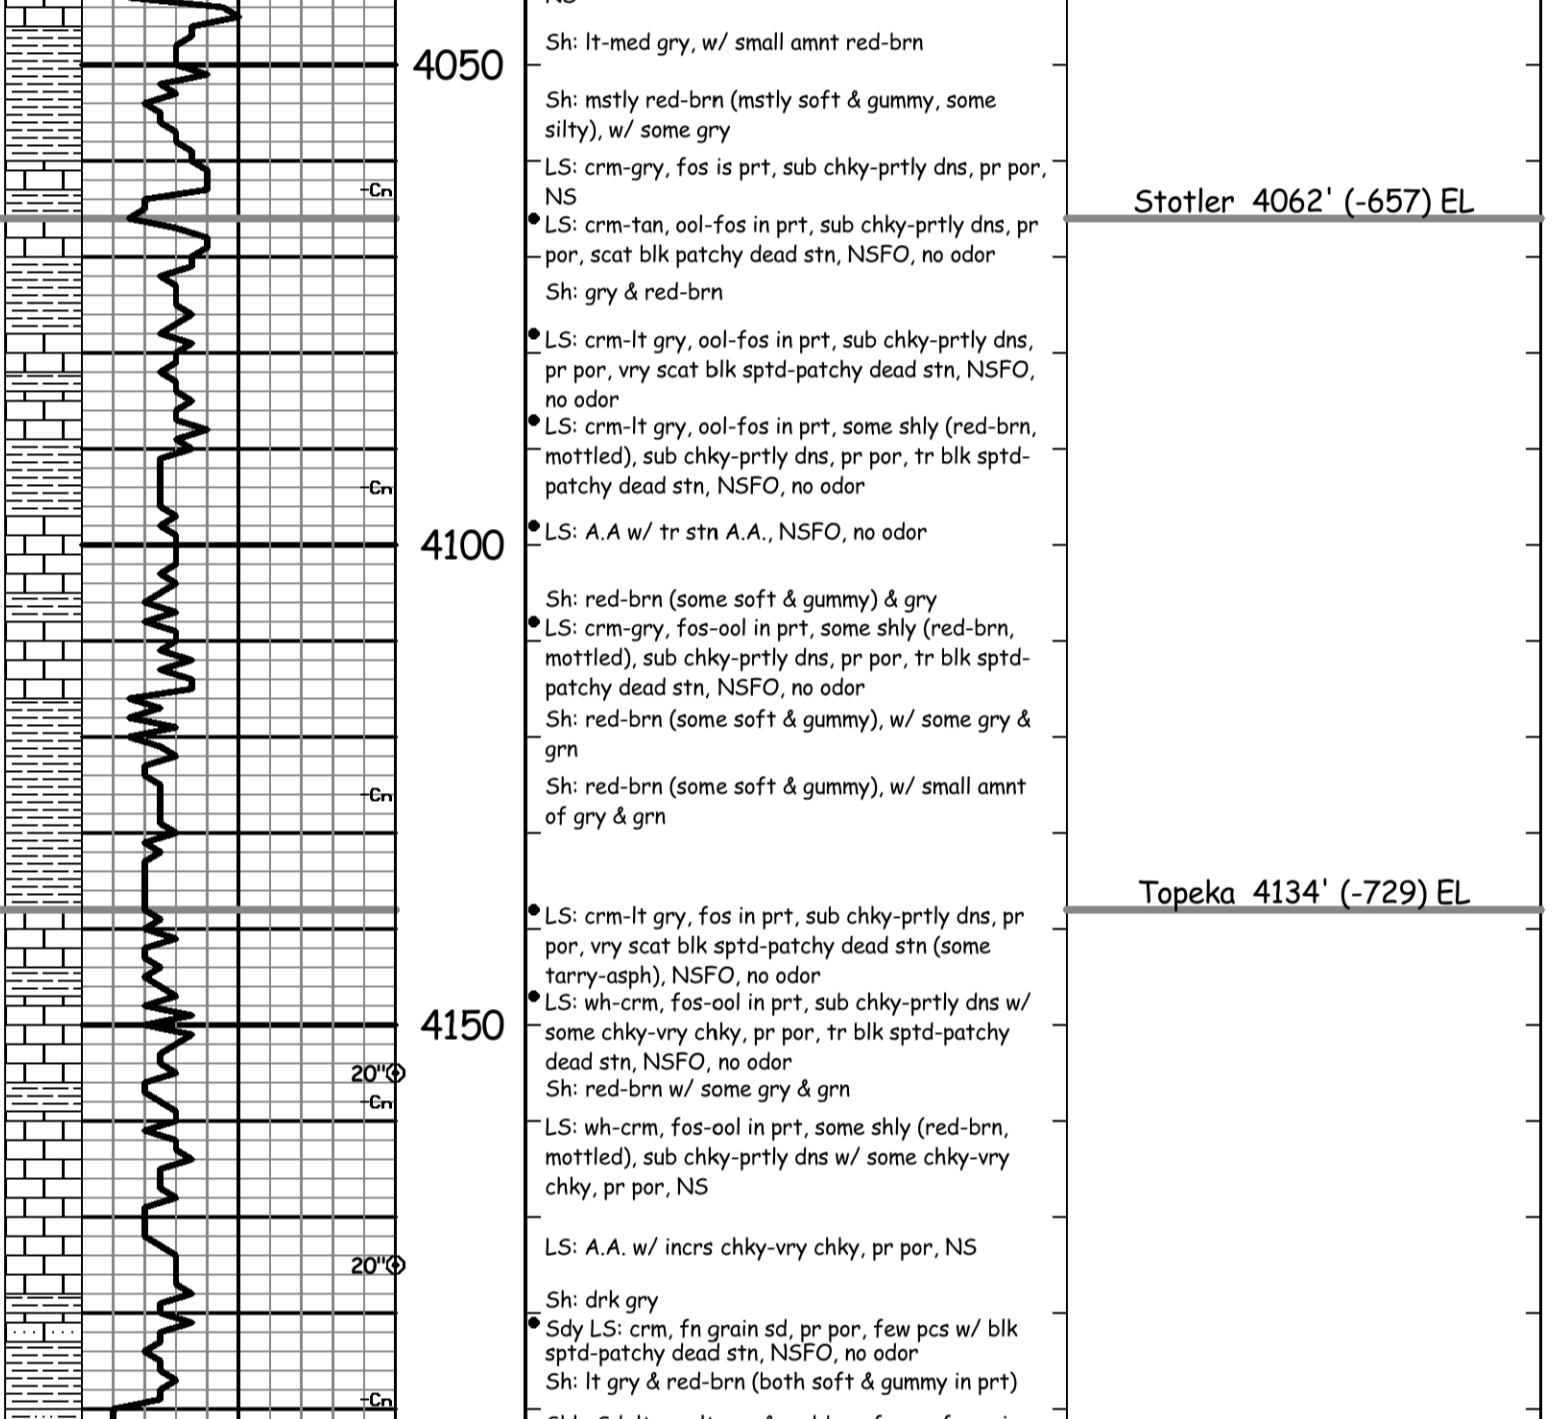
NS
Sh: lt-med gry, w/ small amnt red-brn
4050
Sh: mstly red-brn (mstly soft & gummy, some silty), w/ some gry
LS: crm-gry, fos is prt, sub chky-prtly dns, pr por, NS
Cn
Stotler 4062' (-657) EL
LS: crm-tan, ool-fos in prt, sub chky-prtly dns, pr por, scat blk patchy dead stn, NSFO, no odor
Sh: gry & red-brn
LS: crm-lt gry, ool-fos in prt, sub chky-prtly dns, pr por, vry scat blk sptd-patchy dead stn, NSFO, no odor
LS: crm-lt gry, ool-fos in prt, some shly (red-brn, mottled), sub chky-prtly dns, pr por, tr blk sptd-patchy dead stn, NSFO, no odor
Cn
4100
LS: A.A w/ tr stn A.A., NSFO, no odor
Sh: red-brn (some soft & gummy) & gry
LS: crm-gry, fos-ool in prt, some shly (red-brn, mottled), sub chky-prtly dns, pr por, tr blk sptd-patchy dead stn, NSFO, no odor
Sh: red-brn (some soft & gummy), w/ some gry & grn
Cn
Sh: red-brn (some soft & gummy), w/ small amnt of gry & grn
Topeka 4134' (-729) EL
LS: crm-lt gry, fos in prt, sub chky-prtly dns, pr por, vry scat blk sptd-patchy dead stn (some tarry-asph), NSFO, no odor
LS: wh-crm, fos-ool in prt, sub chky-prtly dns w/ some chky-vry chky, pr por, tr blk sptd-patchy dead stn, NSFO, no odor
4150
20"
Cn
Sh: red-brn w/ some gry & grn
LS: wh-crm, fos-ool in prt, some shly (red-brn, mottled), sub chky-prtly dns w/ some chky-vry chky, pr por, NS
LS: A.A. w/ incrs chky-vry chky, pr por, NS
20"
Sh: drk gry
Sdy LS: crm, fn grain sd, pr por, few pcs w/ blk sptd-patchy dead stn, NSFO, no odor
Sh: lt gry & red-brn (both soft & gummy in prt)
Cn
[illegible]